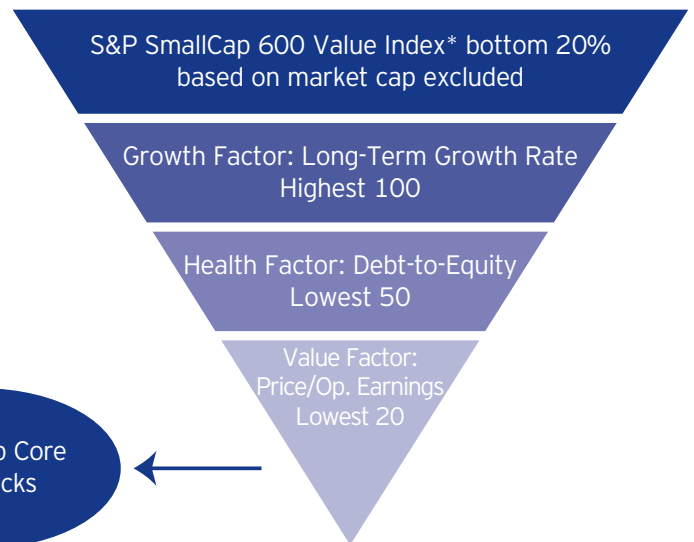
S&P SmallCap 600 Value Index* bottom 20% based on market cap excluded

Growth Factor: Long-Term Growth Rate Highest 100

Health Factor: Debt-to-Equity Lowest 50

Value Factor: Price/Op. Earnings Lowest 20

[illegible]o Core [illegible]cks